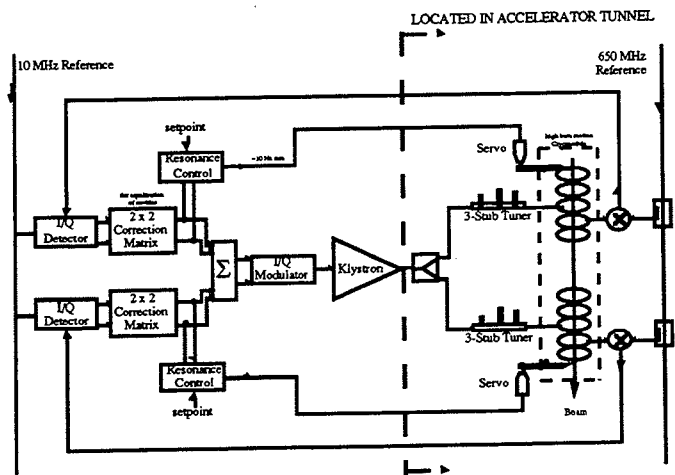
LOCATED IN ACCELERATOR TUNNEL

10 MHz Reference

650 MHz Reference

setpoint

Resonance Control

~10 Hz rate

Servo

High beta section Cryomodule

I/Q Detector

for equalization of cavities

2 x 2 Correction Matrix

$\Sigma$

I/Q Modulator

Klystron

3-Stub Tuner

I/Q Detector

2 x 2 Correction Matrix

3-Stub Tuner

Resonance Control

setpoint

Servo

Beam